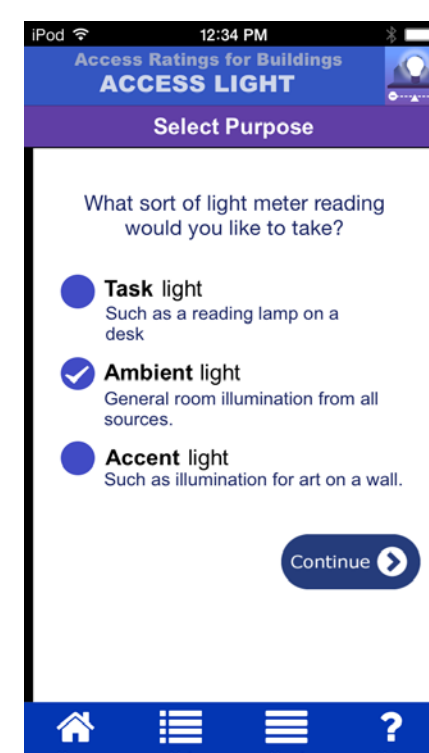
iPod 12:34 PM

Access Ratings for Buildings
ACCESS LIGHT

Select Purpose

What sort of light meter reading would you like to take?

Task light
Such as a reading lamp on a desk

Ambient light
General room illumination from all sources.

Accent light
Such as illumination for art on a wall.

Continue

?